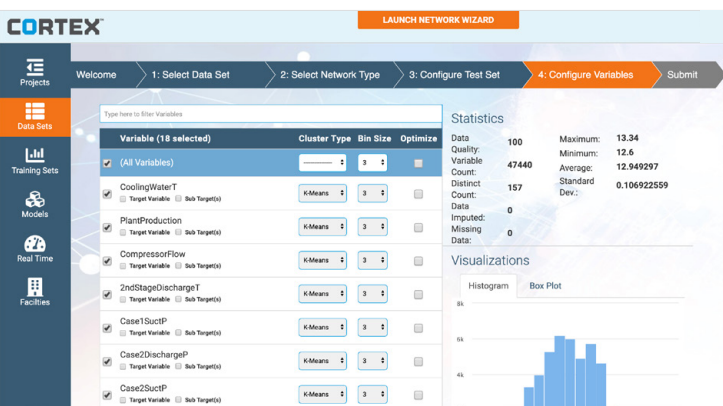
CORTEX

LAUNCH NETWORK WIZARD

Projects

Data Sets

Training Sets

Models

Real Time

Facilities

Welcome | 1: Select Data Set | 2: Select Network Type | 3: Configure Test Set | 4: Configure Variables | Submit

Type here to filter Variables

| | Variable (18 selected) | Cluster Type | Bin Size | Optimize |
|---|---|---|---|---|
| ☑ | (All Variables) | ——— | 3 | ☐ |
| ☑ | CoolingWaterT ☐ Target Variable ☐ Sub Target(s) | K-Means | 3 | ☐ |
| ☑ | PlantProduction ☐ Target Variable ☐ Sub Target(s) | K-Means | 3 | ☐ |
| ☑ | CompressorFlow ☐ Target Variable ☐ Sub Target(s) | K-Means | 3 | ☐ |
| ☑ | 2ndStageDischargeT ☐ Target Variable ☐ Sub Target(s) | K-Means | 3 | ☐ |
| ☑ | Case1SuctP ☐ Target Variable ☐ Sub Target(s) | K-Means | 3 | ☐ |
| ☑ | Case2DischargeP ☐ Target Variable ☐ Sub Target(s) | K-Means | 3 | ☐ |
| ☑ | Case2SuctP ☐ Target Variable ☐ Sub Target(s) | K-Means | 3 | ☐ |

Statistics

| | | | |
|---|---|---|---|
| Data Quality: | 100 | Maximum: | 13.34 |
| Variable Count: | 47440 | Minimum: | 12.6 |
| Distinct Count: | 157 | Average: | 12.949297 |
| Data Imputed: | 0 | Standard Dev.: | 0.106922559 |
| Missing Data: | 0 | | |

Visualizations

Histogram | Box Plot

8k

6k

4k